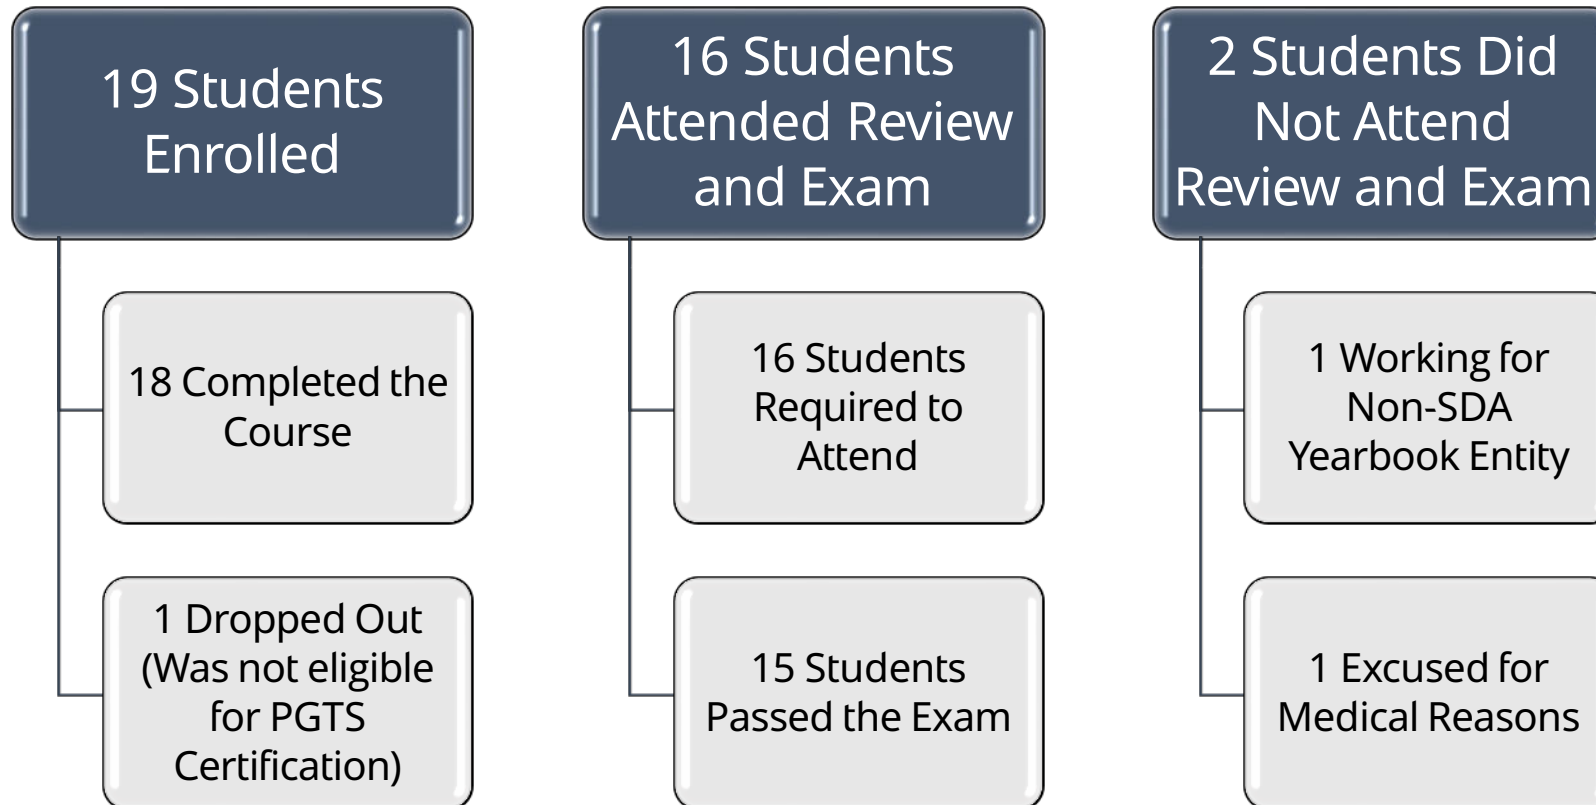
19 Students Enrolled

18 Completed the Course

1 Dropped Out (Was not eligible for PGTS Certification)

16 Students Attended Review and Exam

16 Students Required to Attend

15 Students Passed the Exam

2 Students Did Not Attend Review and Exam

1 Working for Non-SDA Yearbook Entity

1 Excused for Medical Reasons